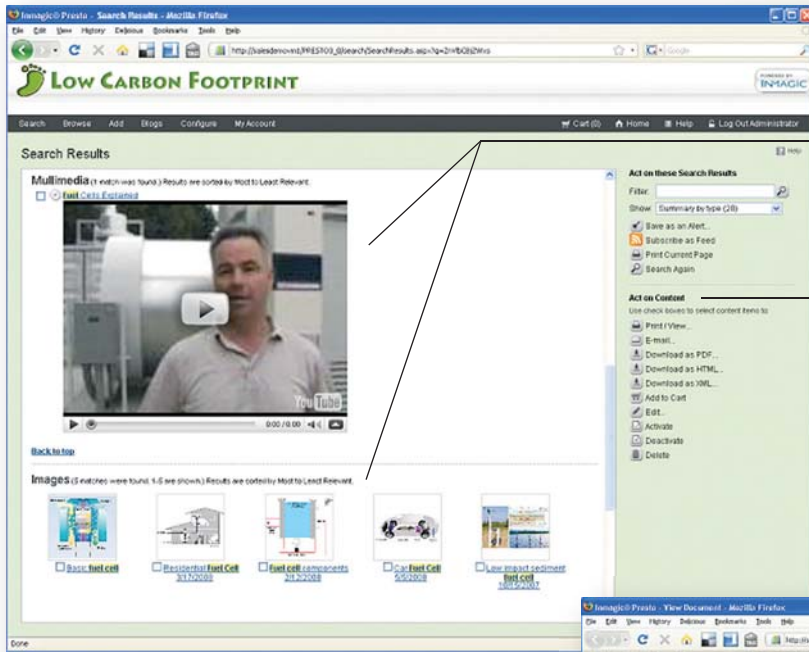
Inmagic® Presto - Search Results - Mozilla Firefox

File Edit View History Delicious Bookmarks Tools Help

http://salesdemovm1/PRESTO3_0/search/SearchResults.aspx?q=2mfbQ8j2Wxs

Google

LOW CARBON FOOTPRINT

POWERED BY INMAGIC

Search Browse Add Blogs Configure My Account

Cart (0) Home Help Log Out Administrator

Search Results

Help

Multimedia (1 match was found.) Results are sorted by Most to Least Relevant.

Fuel Cells Explained

YouTube

0:00 / 0:00

Back to top

Images (5 matches were found. 1-5 are shown.) Results are sorted by Most to Least Relevant.

Basic fuel cell

Residential Fuel Cell 3/17/2008

Fuel cell components 2/12/2008

Car Fuel Cell 5/5/2008

Low impact sediment fuel cell 10/25/2007

Act on these Search Results

Filter:

Show: Summary by type (28)

Save as an Alert...

Subscribe as Feed

Print Current Page

Search Again

Act on Content

Use check boxes to select content items to:

Print / View...

E-mail...

Download as PDF...

Download as HTML...

Download as XML...

Add to Cart

Edit...

Activate

Deactivate

Delete

Done

Inmagic® Presto - View Document - Mozilla Firefox

File Edit View History Delicious Bookmarks Tools Help

http://s